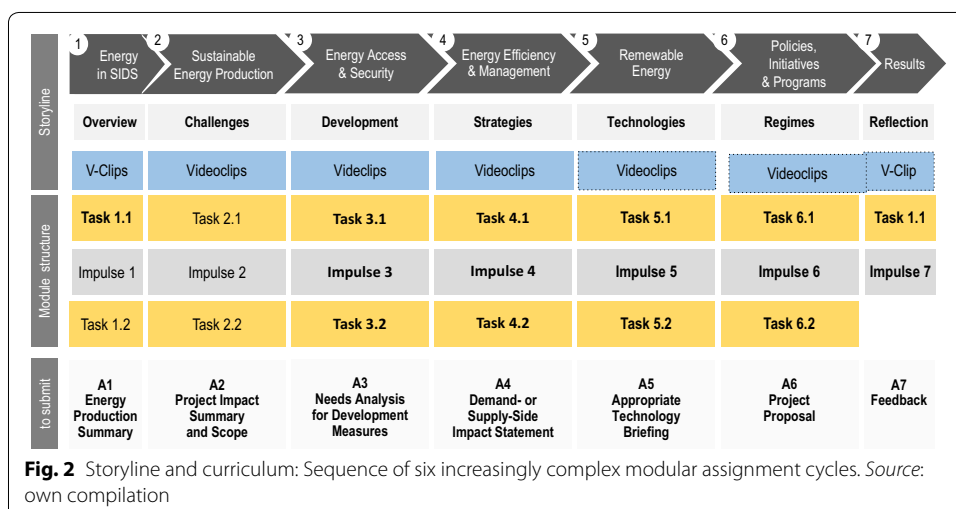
Storyline

1 Energy in SIDS
2 Sustainable Energy Production
3 Energy Access & Security
4 Energy Efficiency & Management
5 Renewable Energy
6 Policies, Initiatives & Programs
7 Results

| Overview | Challenges | Development | Strategies | Technologies | Regimes | Reflection |
|---|---|---|---|---|---|---|
| V-Clips | Videoclips | Videclips | Videoclips | Videoclips | Videoclips | V-Clip |
| Task 1.1 | Task 2.1 | Task 3.1 | Task 4.1 | Task 5.1 | Task 6.1 | Task 1.1 |
| Impulse 1 | Impulse 2 | Impulse 3 | Impulse 4 | Impulse 5 | Impulse 6 | Impulse 7 |
| Task 1.2 | Task 2.2 | Task 3.2 | Task 4.2 | Task 5.2 | Task 6.2 | |

Module structure

to submit

| A1 Energy Production Summary | A2 Project Impact Summary and Scope | A3 Needs Analysis for Development Measures | A4 Demand- or Supply-Side Impact Statement | A5 Appropriate Technology Briefing | A6 Project Proposal | A7 Feedback |
|---|---|---|---|---|---|---|

**Fig. 2** Storyline and curriculum: Sequence of six increasingly complex modular assignment cycles. *Source*: own compilation